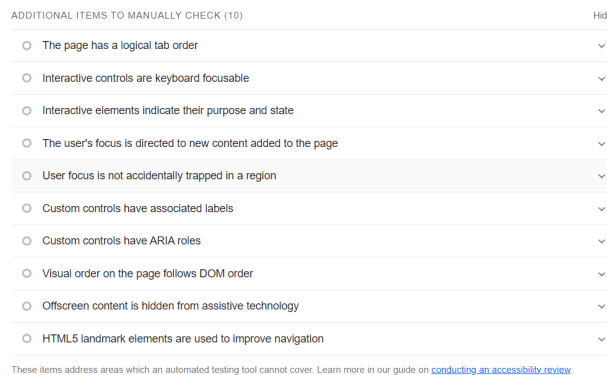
ADDITIONAL ITEMS TO MANUALLY CHECK (10)

Hid

The page has a logical tab order

Interactive controls are keyboard focusable

Interactive elements indicate their purpose and state

The user's focus is directed to new content added to the page

User focus is not accidentally trapped in a region

Custom controls have associated labels

Custom controls have ARIA roles

Visual order on the page follows DOM order

Offscreen content is hidden from assistive technology

HTML5 landmark elements are used to improve navigation

These items address areas which an automated testing tool cannot cover. Learn more in our guide on conducting an accessibility review.